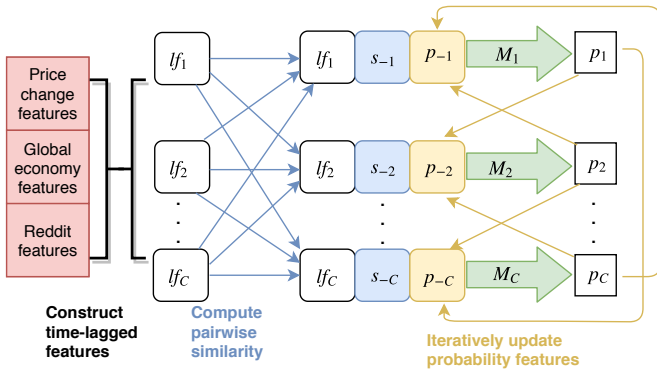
Price change features

Global economy features

Reddit features

Construct time-lagged features

$lf_1$

$lf_2$

. . .

$lf_C$

Compute pairwise similarity

$lf_1$ $s_{-1}$ $p_{-1}$ $M_1$ $p_1$

$lf_2$ $s_{-2}$ $p_{-2}$ $M_2$ $p_2$

. . .

$lf_C$ $s_{-C}$ $p_{-C}$ $M_C$ $p_C$

Iteratively update probability features